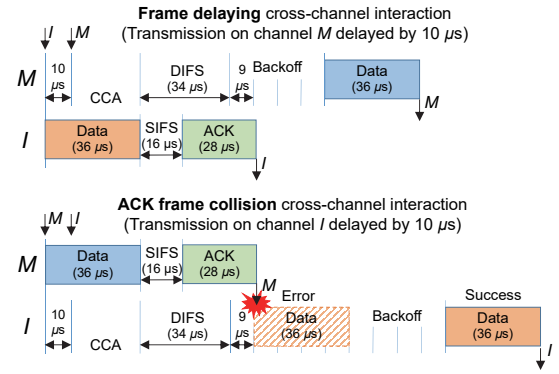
**Frame delaying** cross-channel interaction
(Transmission on channel $M$ delayed by 10 $\mu s$)

$I$ $M$

$M$

10 $\mu s$

CCA

DIFS (34 $\mu s$)

9 $\mu s$

Backoff

Data (36 $\mu s$)

$M$

$I$

Data (36 $\mu s$)

SIFS (16 $\mu s$)

ACK (28 $\mu s$)

$I$

**ACK frame collision** cross-channel interaction
(Transmission on channel $I$ delayed by 10 $\mu s$)

$M$ $I$

$M$

Data (36 $\mu s$)

SIFS (16 $\mu s$)

ACK (28 $\mu s$)

$M$

$I$

10 $\mu s$

CCA

DIFS (34 $\mu s$)

9 $\mu s$

Error

Data (36 $\mu s$)

Backoff

Success

Data (36 $\mu s$)

$I$